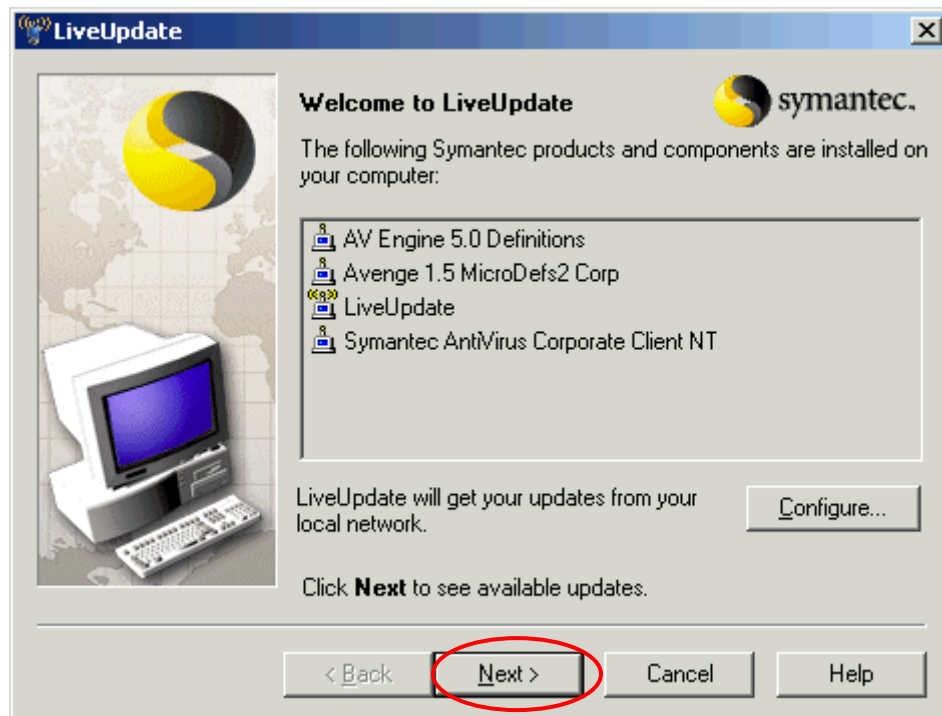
LiveUpdate

Welcome to LiveUpdate

symantec.

The following Symantec products and components are installed on your computer:

AV Engine 5.0 Definitions
Avenge 1.5 MicroDefs2 Corp
LiveUpdate
Symantec AntiVirus Corporate Client NT

LiveUpdate will get your updates from your local network.

Configure...

Click **Next** to see available updates.

< Back
Next >
Cancel
Help